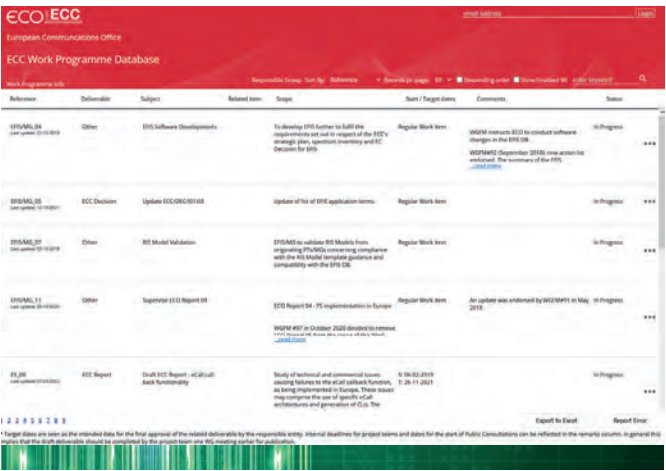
ECO | ECC

European Communications Office

ECC Work Programme Database

Work Programme Info

email address Login

Responsible Group Sort By Reference Records per page 10 Descending order Show Finished WI enter keyword

| Reference | Deliverable | Subject | Related item | Scope | Start / Target dates | Comments | Status |
|---|---|---|---|---|---|---|---|
| EFIS/MG_04 Last updated: 21-10-2019 | Other | EFIS Software Developments | | To develop EFIS further to fulfil the requirements set out in respect of the ECC's strategic plan, spectrum inventory and EC Decision for EFIS | Regular Work Item | WGFM instructs ECO to conduct software changes in the EFIS DB. WGFM#92 (September 2019): new action list endorsed. The summary of the EFIS ...read more | In Progress |
| EFIS/MG_05 Last updated: 12-10-2021 | ECC Decision | Update ECC/DEC/(01)03 | | Update of list of EFIS application terms. | Regular Work Item | | In Progress |
| EFIS/MG_07 Last updated: 10-10-2018 | Other | RIS Model Validation | | EFIS/MG to validate RIS Models from originating PTs/WGs concerning compliance with the RIS Model template guidance and compatibility with the EFIS DB. | Regular Work Item | | In Progress |
| EFIS/MG_11 Last updated: 20-10-2020 | Other | Supervise ECO Report 04 | | ECO Report 04 - FS implementation in Europe WGFM #97 in October 2020 decided to remove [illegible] ...read more | Regular Work Item | An update was endorsed by WGFM#91 in May 2019. | In Progress |
| ES_06 Last updated: 07-03-2022 | ECC Report | Draft ECC Report - eCall call-back functionality | | Study of technical and commercial issues causing failures to the eCall callback function, as being implemented in Europe. This issue may comprise the use of specific eCall architectures and generation of CLIs. The | S: 06-02-2019 T: 26-11-2021 | | In Progress |

1 2 3 4 5 6 7 8 9

Export to Excel Report Error

* Target dates are seen as the intended date for the final approval of the related deliverable by the responsible entity. Internal deadlines for project teams and dates for the start of Public Consultations can be reflected in the remarks column. In general this implies that the draft deliverable should be completed by the project team one WG meeting earlier for publication.